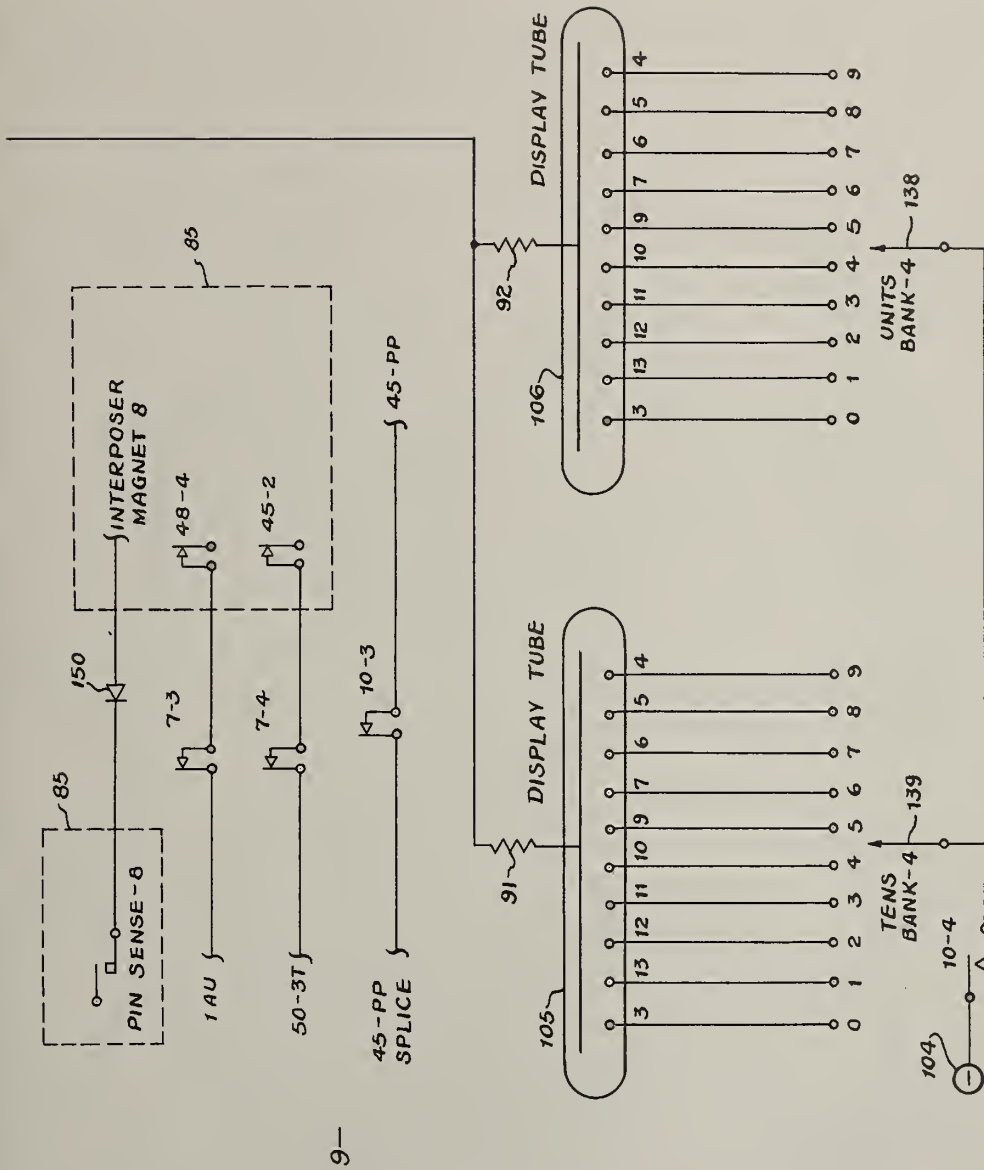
85
PIN SENSE-8
150
INTERPOSER MAGNET 8
85
7-3
48-4
1AU
7-4
45-2
50-3T
10-3
45-PP SPLICE
45-PP
DISPLAY TUBE
91
105
3 13 12 11 10 9 7 6 5 4
0 1 2 3 4 5 6 7 8 9
TENS BANK-4
139
104
10-4
DISPLAY TUBE
92
106
3 13 12 11 10 9 7 6 5 4
0 1 2 3 4 5 6 7 8 9
UNITS BANK-4
138
9—